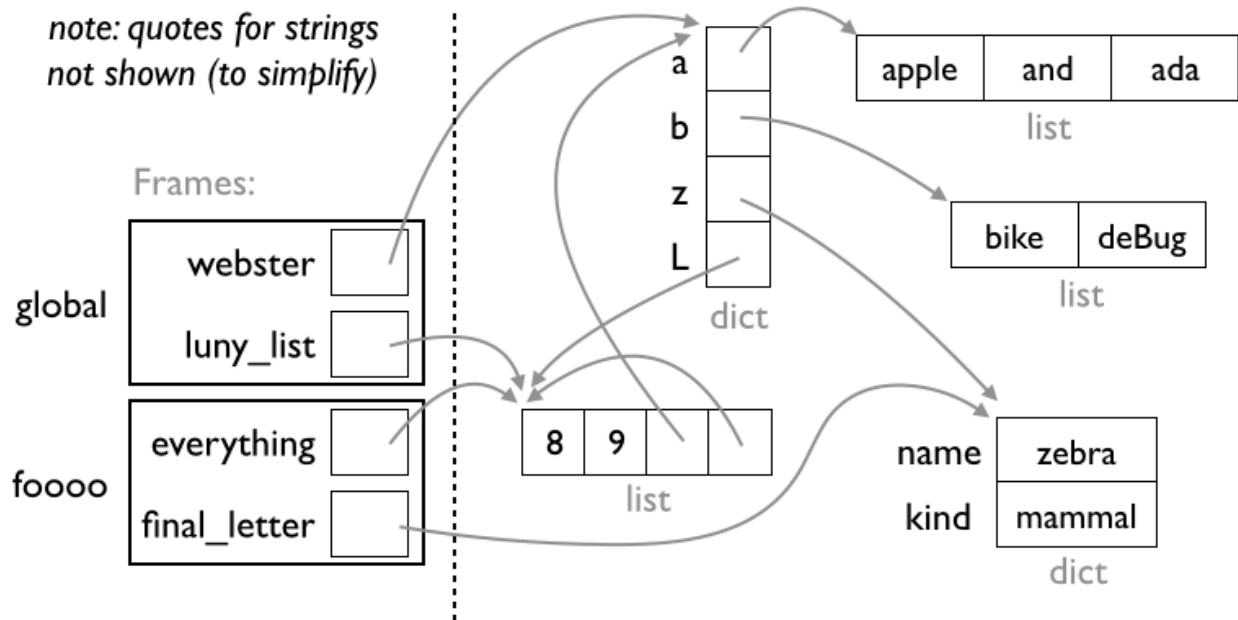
note: quotes for strings not shown (to simplify)

Frames:

global

webster

luny_list

foooo

everything

final_letter

a

b

z

L

dict

apple | and | ada

list

bike | deBug

list

8 | 9

list

name | zebra

kind | mammal

dict